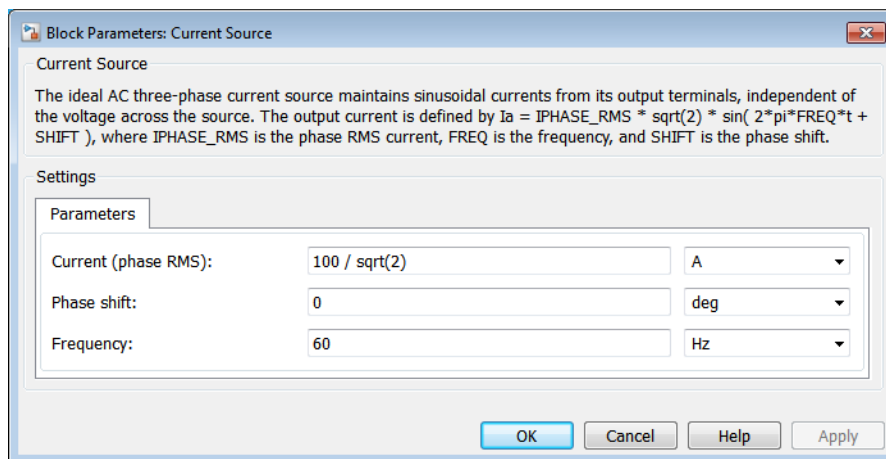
Block Parameters: Current Source

Current Source

The ideal AC three-phase current source maintains sinusoidal currents from its output terminals, independent of the voltage across the source. The output current is defined by Ia = IPHASE_RMS * sqrt(2) * sin( 2*pi*FREQ*t + SHIFT ), where IPHASE_RMS is the phase RMS current, FREQ is the frequency, and SHIFT is the phase shift.

Settings

Parameters

| | | |
|---|---|---|
| Current (phase RMS): | 100 / sqrt(2) | A |
| Phase shift: | 0 | deg |
| Frequency: | 60 | Hz |

OK Cancel Help Apply